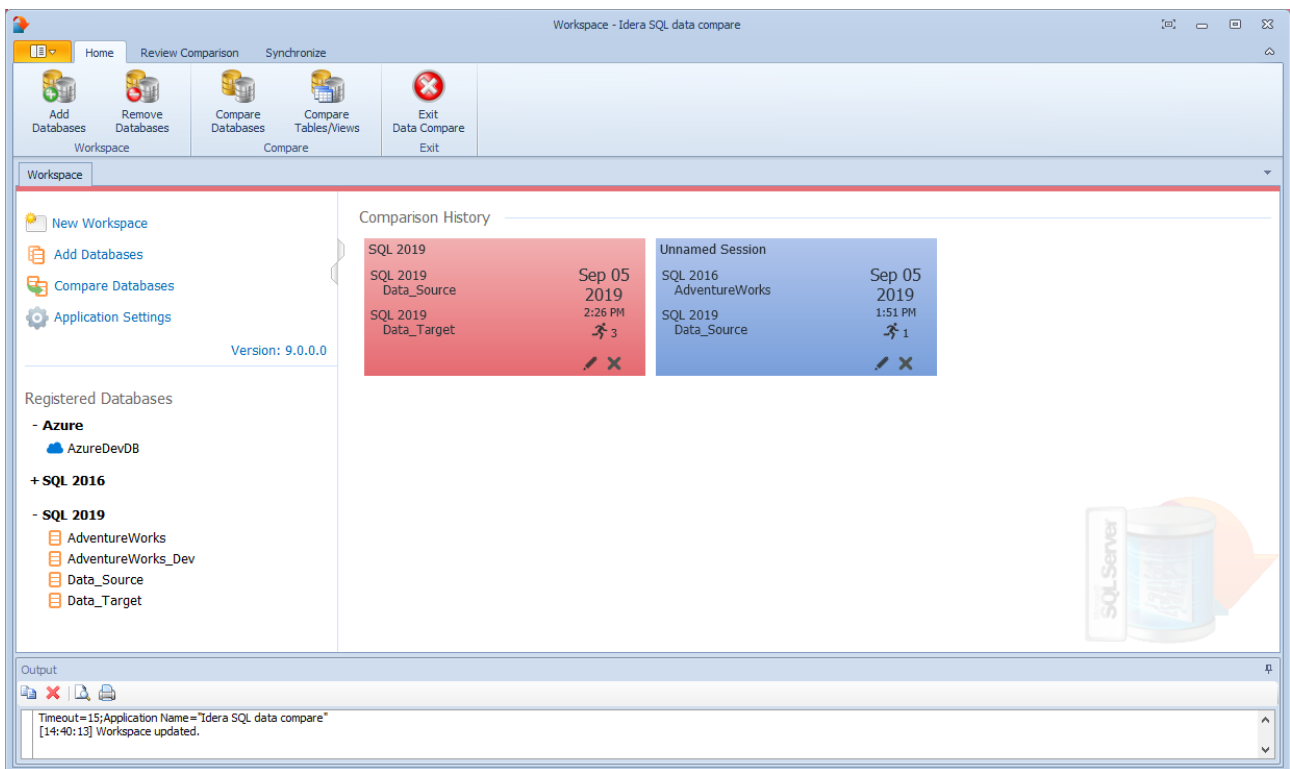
Workspace - Idera SQL data compare

Home | Review Comparison | Synchronize

Add Databases
Remove Databases
Workspace

Compare Databases
Compare Tables/Views
Compare

Exit Data Compare
Exit

Workspace

New Workspace
Add Databases
Compare Databases
Application Settings

Version: 9.0.0.0

Registered Databases

- Azure
AzureDevDB

+ SQL 2016

- SQL 2019
AdventureWorks
AdventureWorks_Dev
Data_Source
Data_Target

Comparison History

SQL 2019
SQL 2019
Data_Source
SQL 2019
Data_Target
Sep 05
2019
2:26 PM
3

Unnamed Session
SQL 2016
AdventureWorks
SQL 2019
Data_Source
Sep 05
2019
1:51 PM
1

SQLServer

Output

Timeout=15;Application Name="Idera SQL data compare"
[14:40:13] Workspace updated.